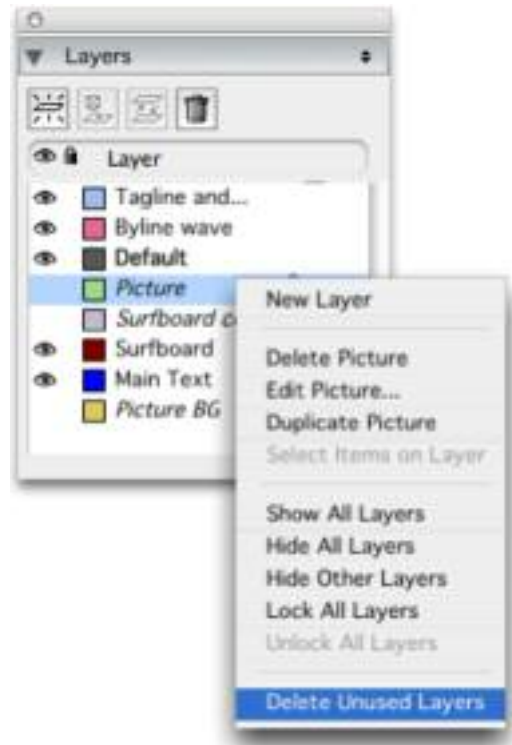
Layers

Layer

Tagline and...
Byline wave
Default
Picture
Surfboard c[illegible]
Surfboard
Main Text
Picture BG

New Layer

Delete Picture
Edit Picture...
Duplicate Picture
Select Items on Layer

Show All Layers
Hide All Layers
Hide Other Layers
Lock All Layers
Unlock All Layers

Delete Unused Layers